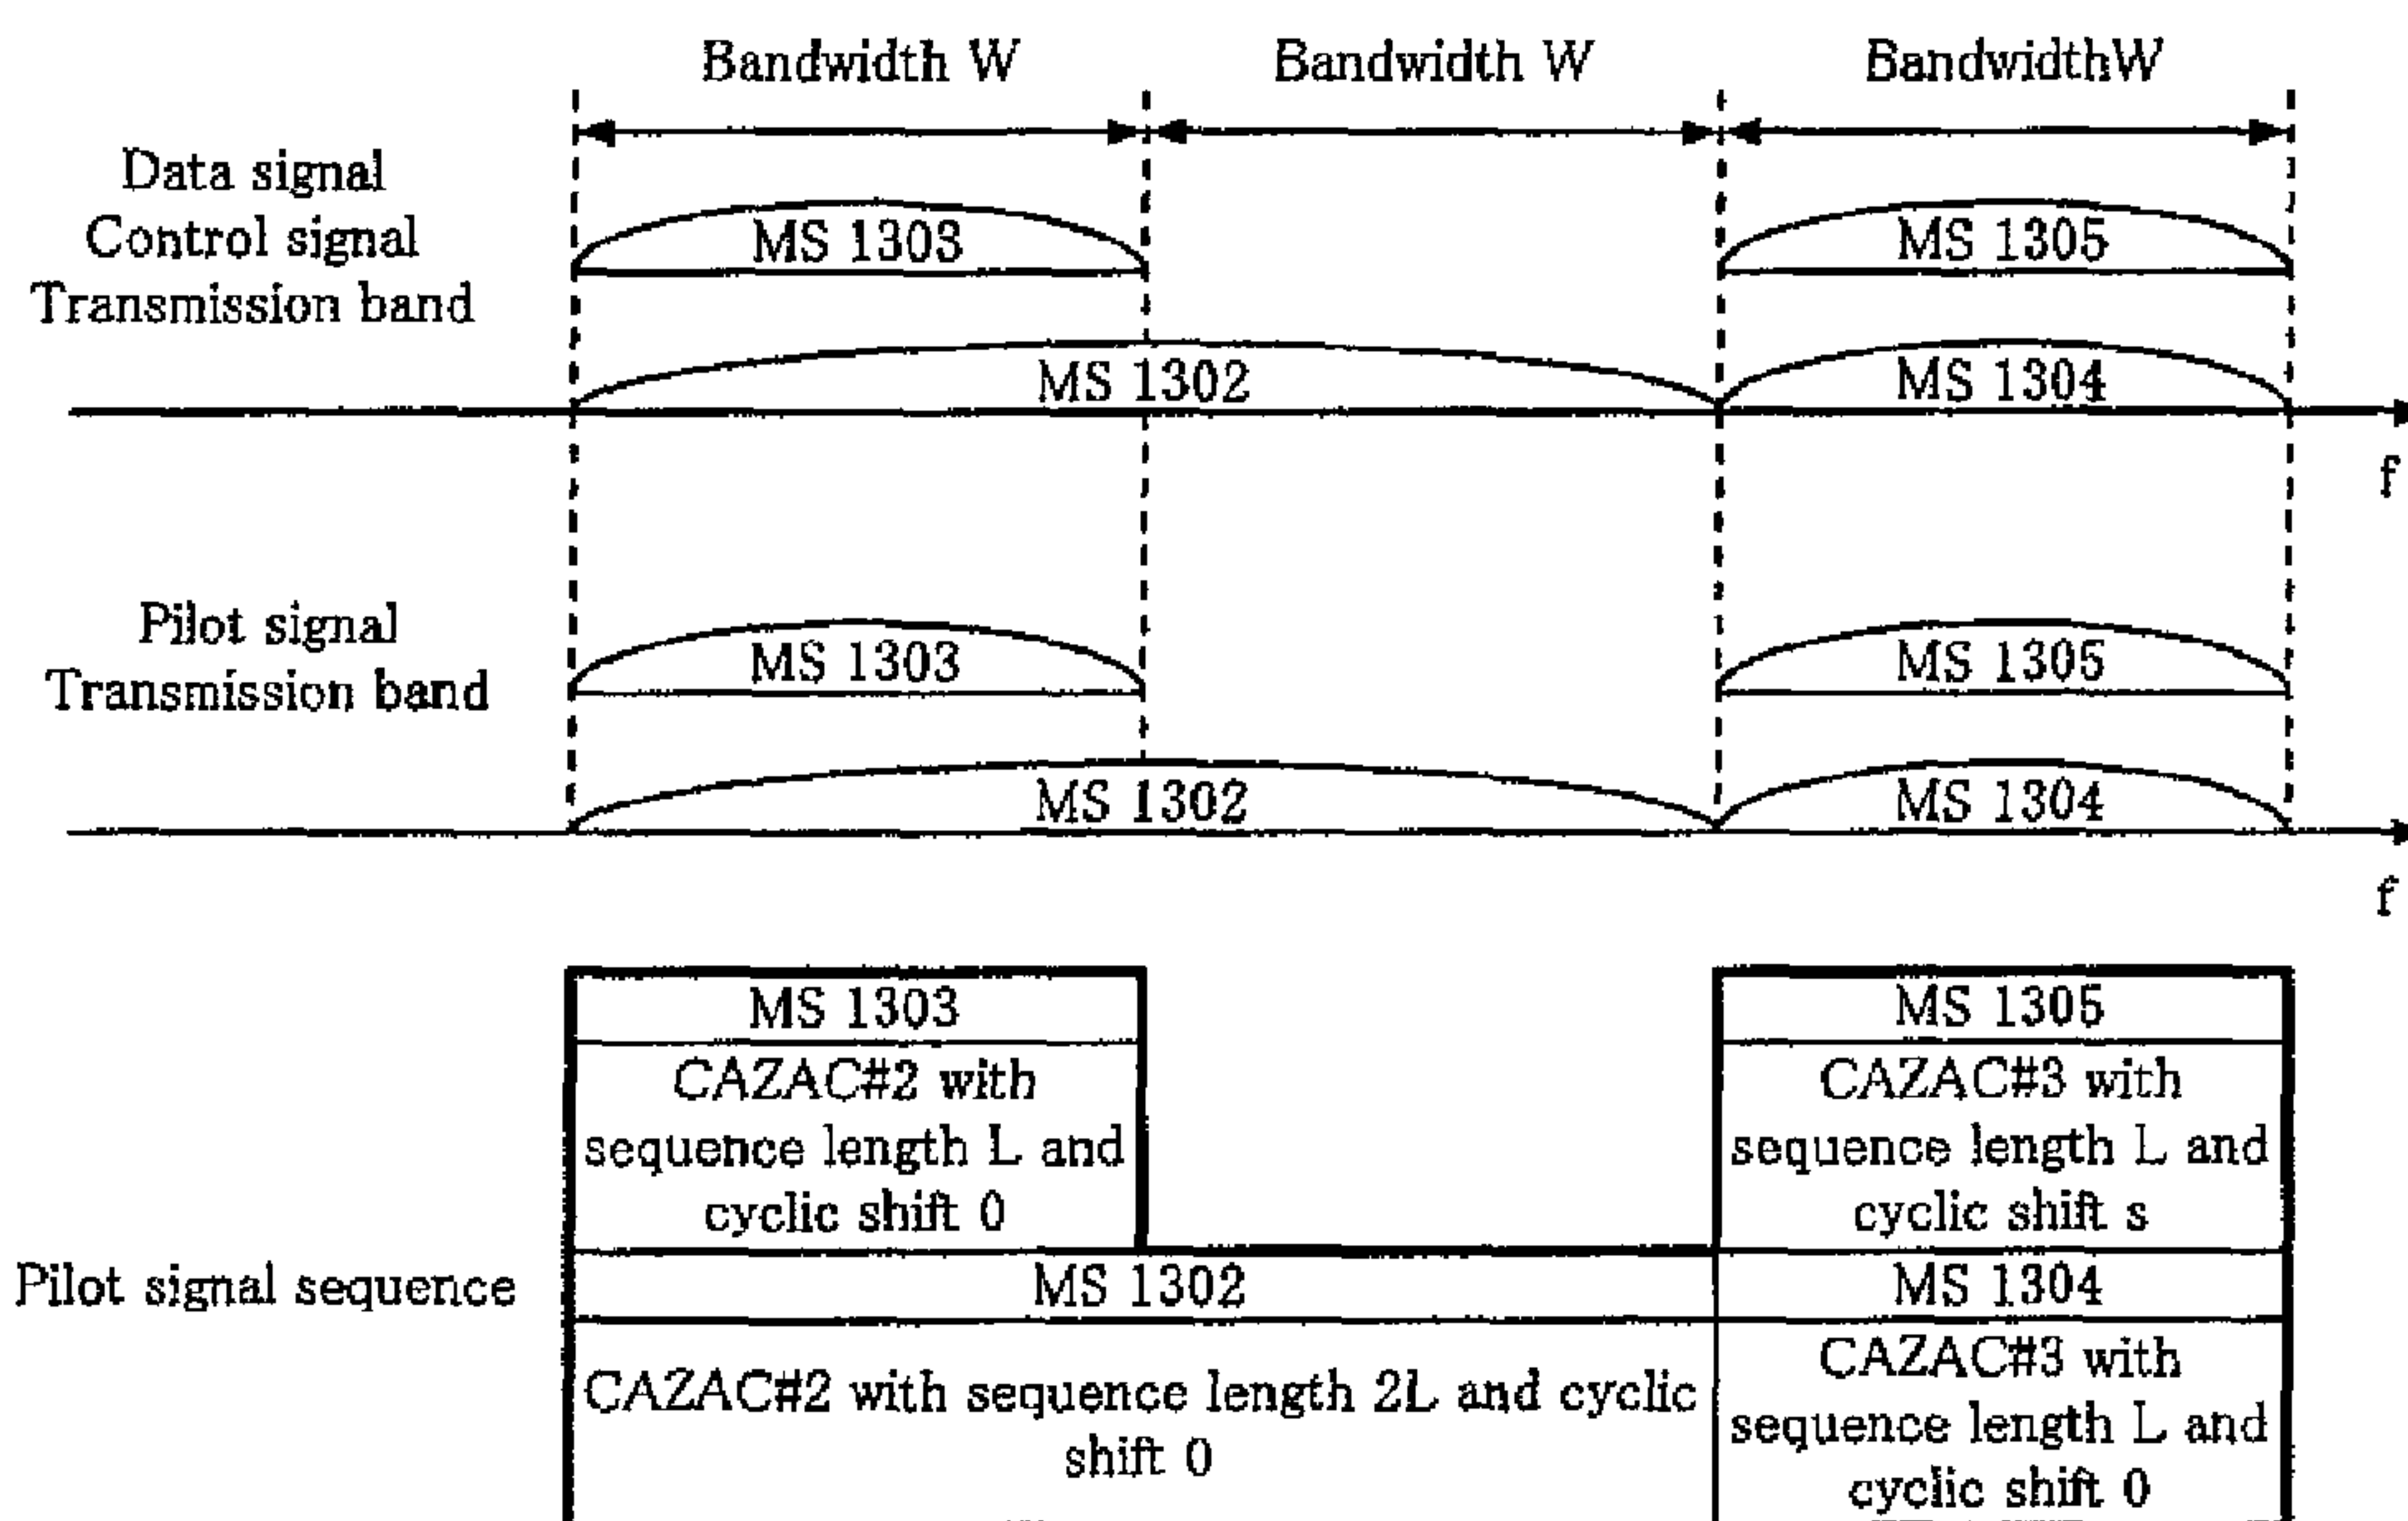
Bandwidth W
Bandwidth W
BandwidthW

Data signal
Control signal
Transmission band

MS 1303
MS 1305
MS 1302
MS 1304
f

Pilot signal
Transmission band

MS 1303
MS 1305
MS 1302
MS 1304
f

Pilot signal sequence

MS 1303
CAZAC#2 with sequence length L and cyclic shift 0

MS 1305
CAZAC#3 with sequence length L and cyclic shift s

MS 1302
CAZAC#2 with sequence length 2L and cyclic shift 0

MS 1304
CAZAC#3 with sequence length L and cyclic shift 0